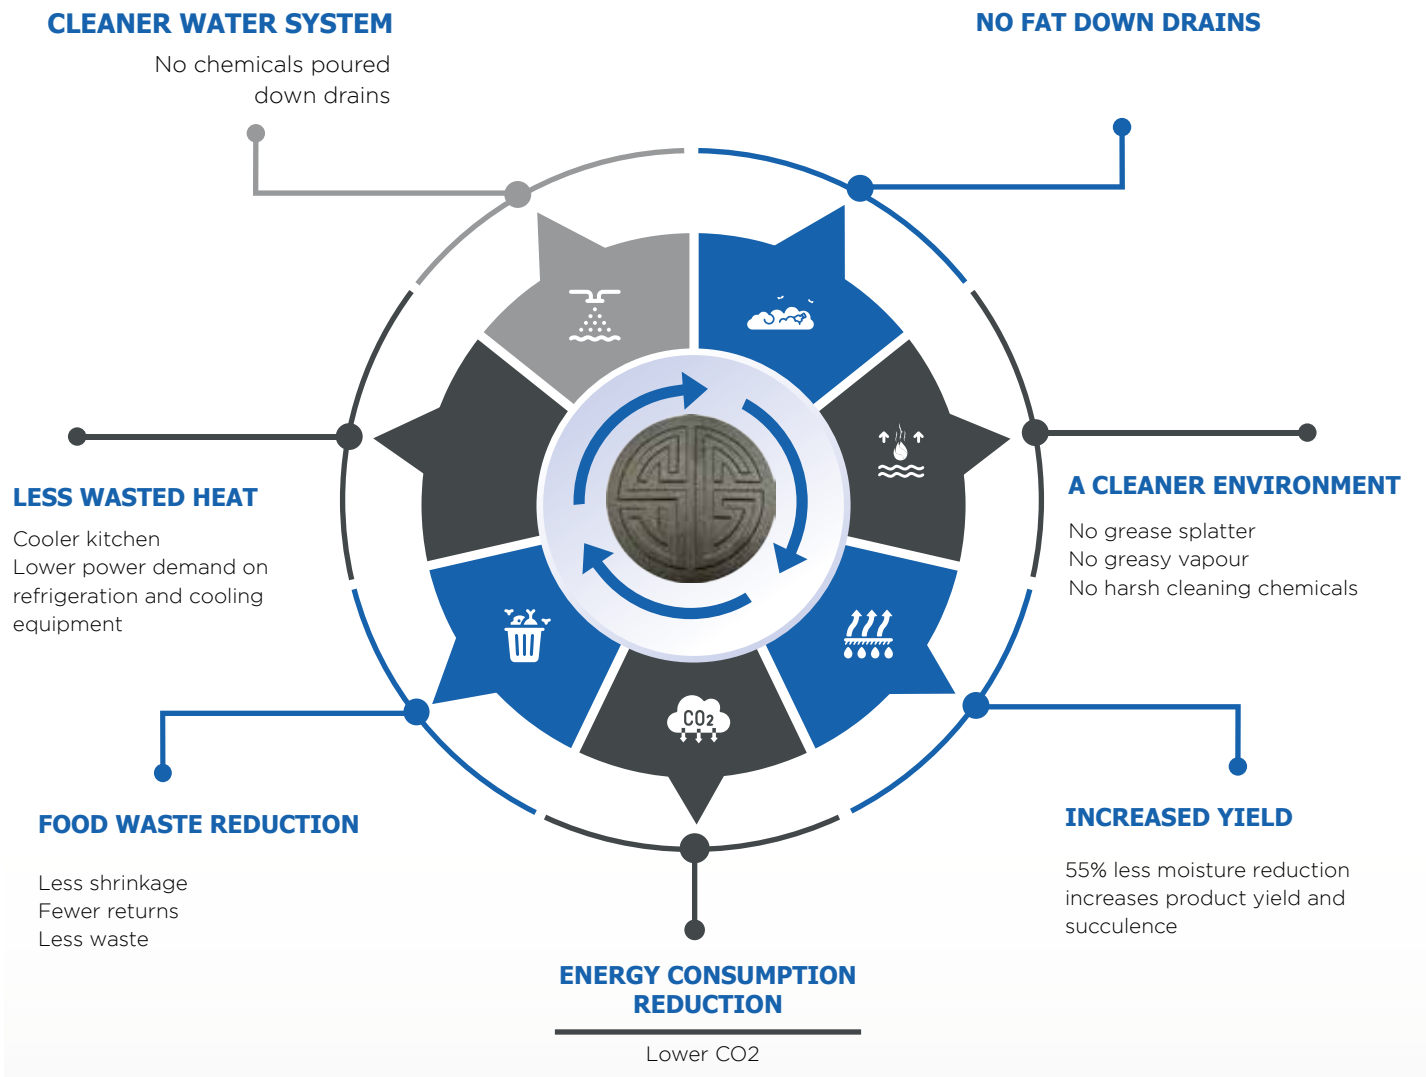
CLEANER WATER SYSTEM
No chemicals poured down drains

NO FAT DOWN DRAINS

LESS WASTED HEAT
Cooler kitchen
Lower power demand on refrigeration and cooling equipment

A CLEANER ENVIRONMENT
No grease splatter
No greasy vapour
No harsh cleaning chemicals

$CO_2$

FOOD WASTE REDUCTION

Less shrinkage
Fewer returns
Less waste

INCREASED YIELD

55% less moisture reduction increases product yield and succulence

ENERGY CONSUMPTION REDUCTION

Lower CO2